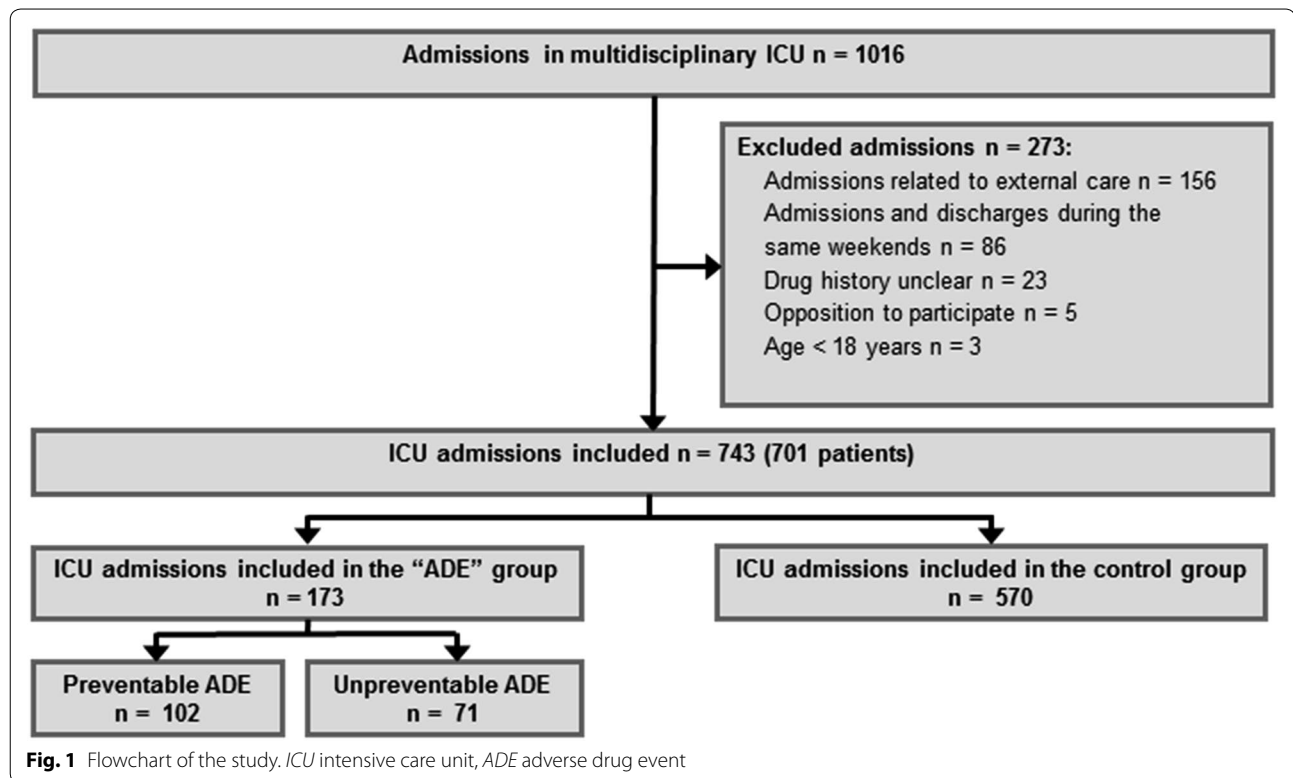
Admissions in multidisciplinary ICU n = 1016

Excluded admissions n = 273:
Admissions related to external care n = 156
Admissions and discharges during the same weekends n = 86
Drug history unclear n = 23
Opposition to participate n = 5
Age < 18 years n = 3

ICU admissions included n = 743 (701 patients)

ICU admissions included in the "ADE" group
n = 173

ICU admissions included in the control group
n = 570

Preventable ADE
n = 102

Unpreventable ADE
n = 71

**Fig. 1** Flowchart of the study. *ICU* intensive care unit, *ADE* adverse drug event